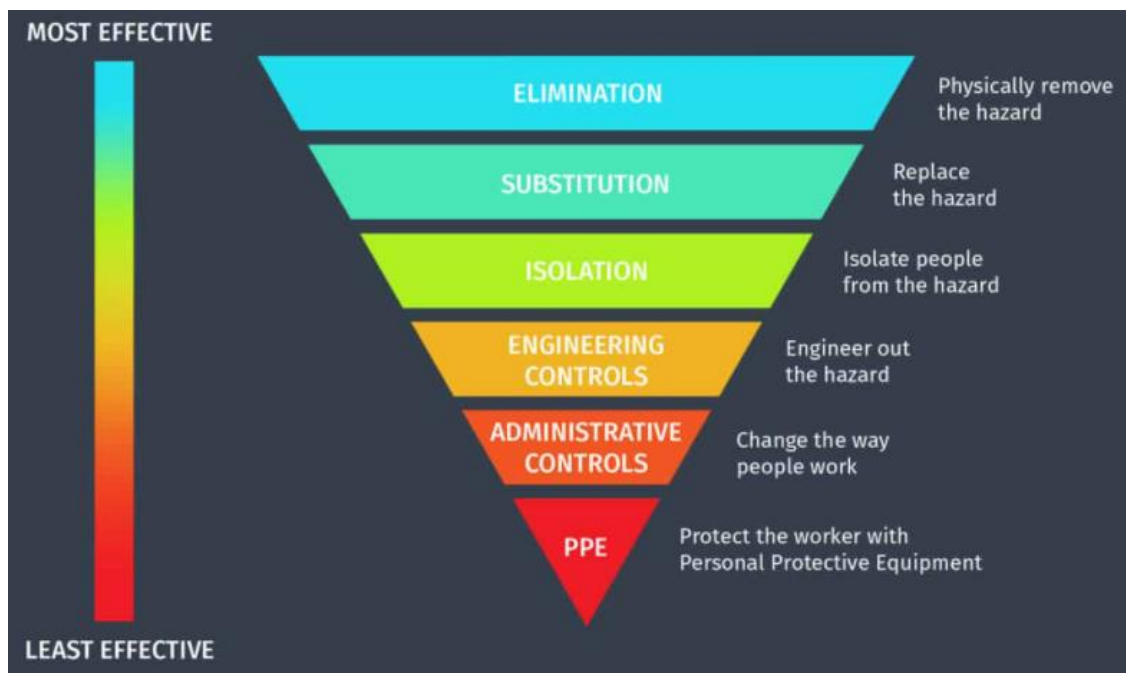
MOST EFFECTIVE

ELIMINATION

Physically remove the hazard

SUBSTITUTION

Replace the hazard

ISOLATION

Isolate people from the hazard

ENGINEERING CONTROLS

Engineer out the hazard

ADMINISTRATIVE CONTROLS

Change the way people work

PPE

Protect the worker with Personal Protective Equipment

LEAST EFFECTIVE